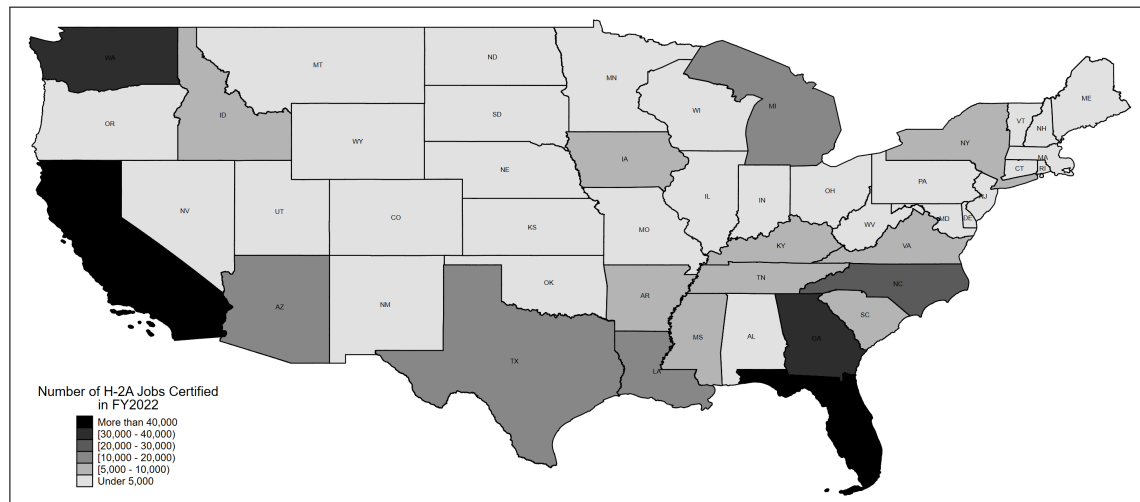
WA
MT
ND
MN
ME
OR
ID
SD
WI
MI
VT
NH
WY
NY
MA
IA
CT
RI
NE
PA
NV
UT
IL
IN
OH
NJ
CO
KS
MO
WV
MD
DE
KY
VA
CA
OK
TN
NC
AZ
NM
AR
SC
MS
AL
GA
TX
LA
FL

Number of H-2A Jobs Certified in FY2022
More than 40,000
[30,000 - 40,000)
[20,000 - 30,000)
[10,000 - 20,000)
[5,000 - 10,000)
Under 5,000